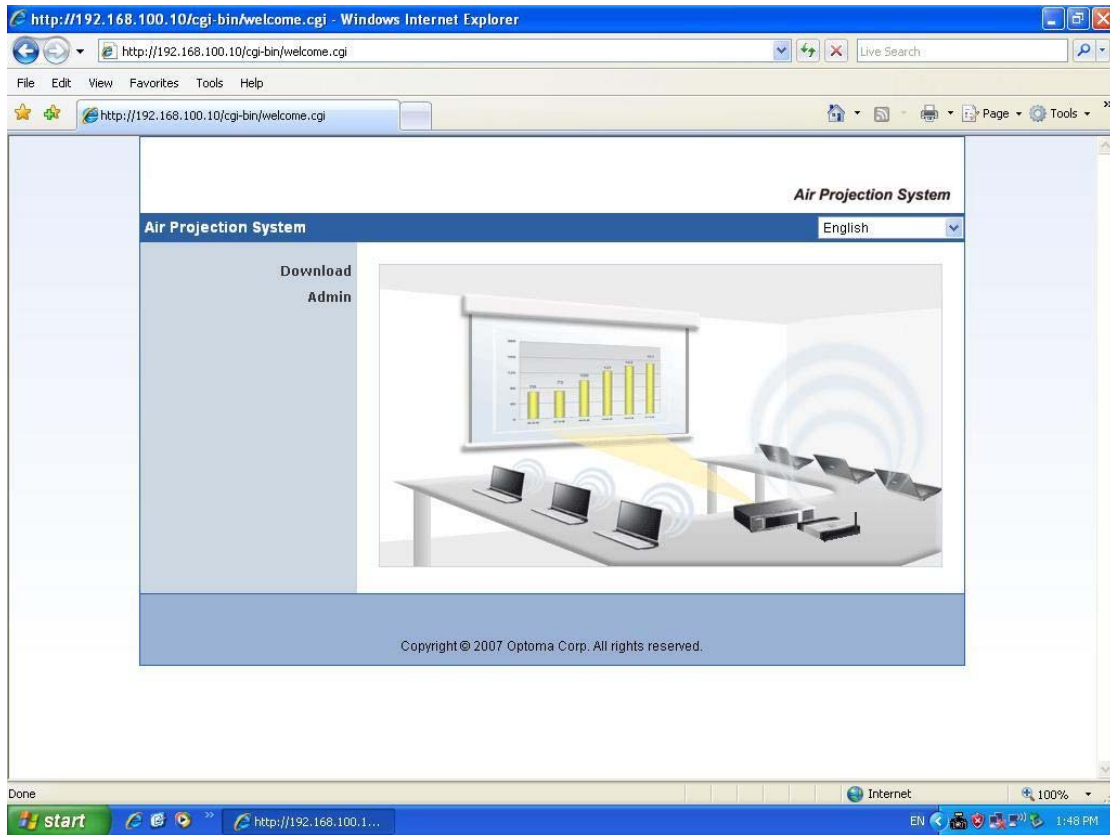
http://192.168.100.10/cgi-bin/welcome.cgi - Windows Internet Explorer

http://192.168.100.10/cgi-bin/welcome.cgi

Live Search

File Edit View Favorites Tools Help

http://192.168.100.10/cgi-bin/welcome.cgi

Page Tools

Air Projection System

Air Projection System

English

Download

Admin

Copyright © 2007 Optoma Corp. All rights reserved.

Done

Internet

100%

start

http://192.168.100.1...

EN

1:48 PM